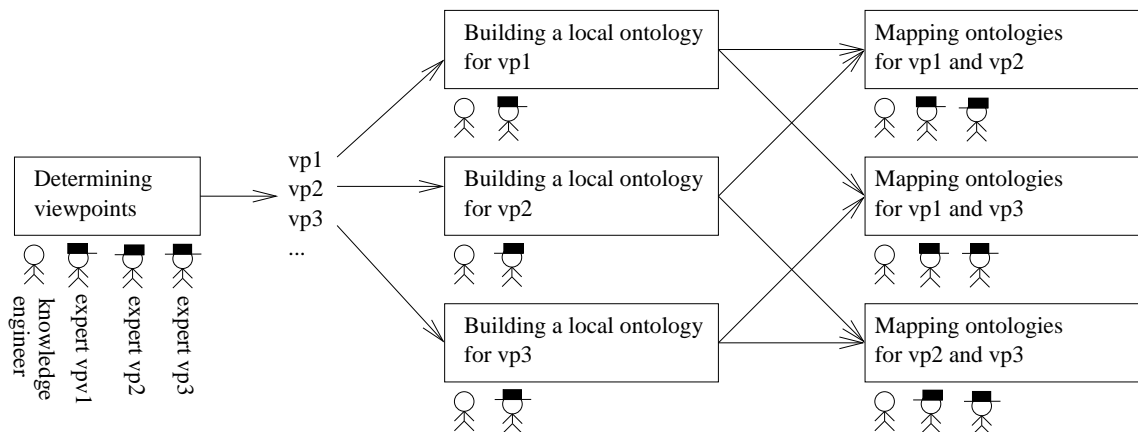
Determining viewpoints

knowledge engineer

expert vpv1

expert vp2

expert vp3

vp1
vp2
vp3
...

Building a local ontology for vp1

Building a local ontology for vp2

Building a local ontology for vp3

Mapping ontologies for vp1 and vp2

Mapping ontologies for vp1 and vp3

Mapping ontologies for vp2 and vp3